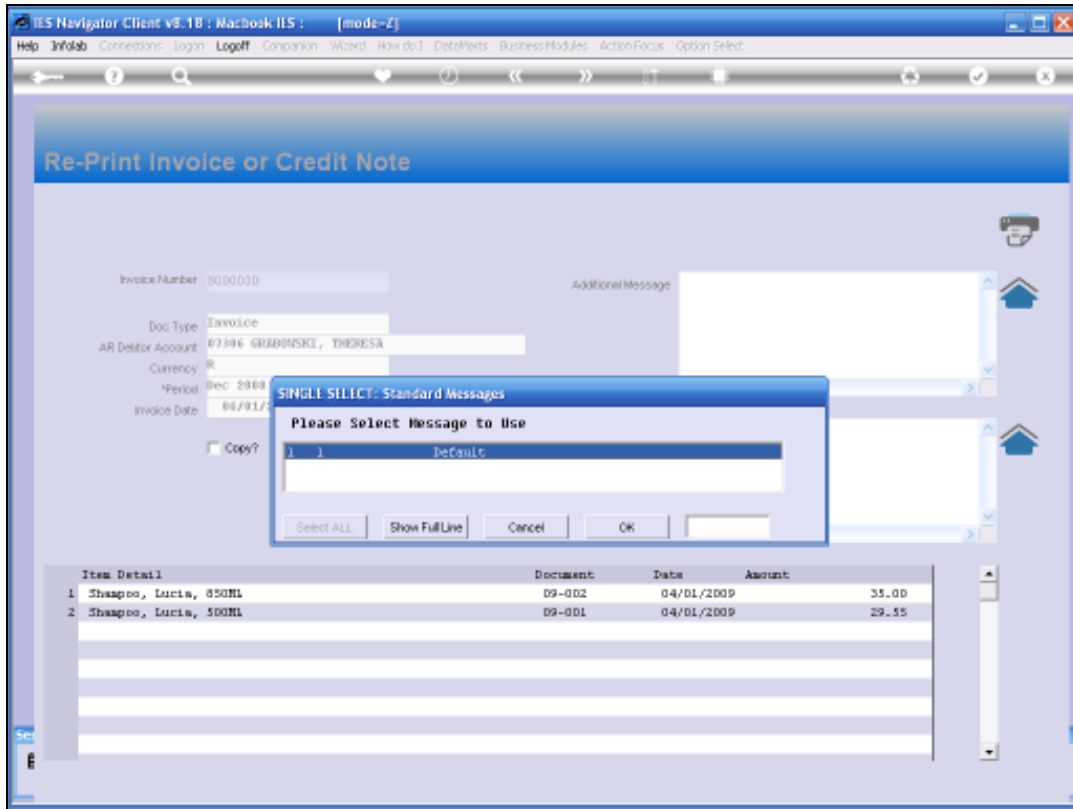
IES Navigator Client v8.18 : Macbook IES : [mode-Z]

Help Infolab Connections Logon Logoff Companion Wizard How do I DataMarts Business Modules Action Focus Option Select

Re-Print Invoice or Credit Note

Invoice Number 8000030

Additional Message

Doc Type Invoice

AR Debtor Account 07306 GRABOWSKI, THERESA

Currency R

*Period Dec 2008

Invoice Date 04/01/2

Copy?

SINGLE SELECT: Standard Messages

Please Select Message to Use

1 1 Default

Select ALL Show Full Line Cancel OK

| | Item Detail | Document | Date | Amount |
|---|---|---|---|---|
| 1 | Shampoo, Lucia, 850ML | 09-002 | 04/01/2009 | 35.00 |
| 2 | Shampoo, Lucia, 500ML | 09-001 | 04/01/2009 | 29.55 |